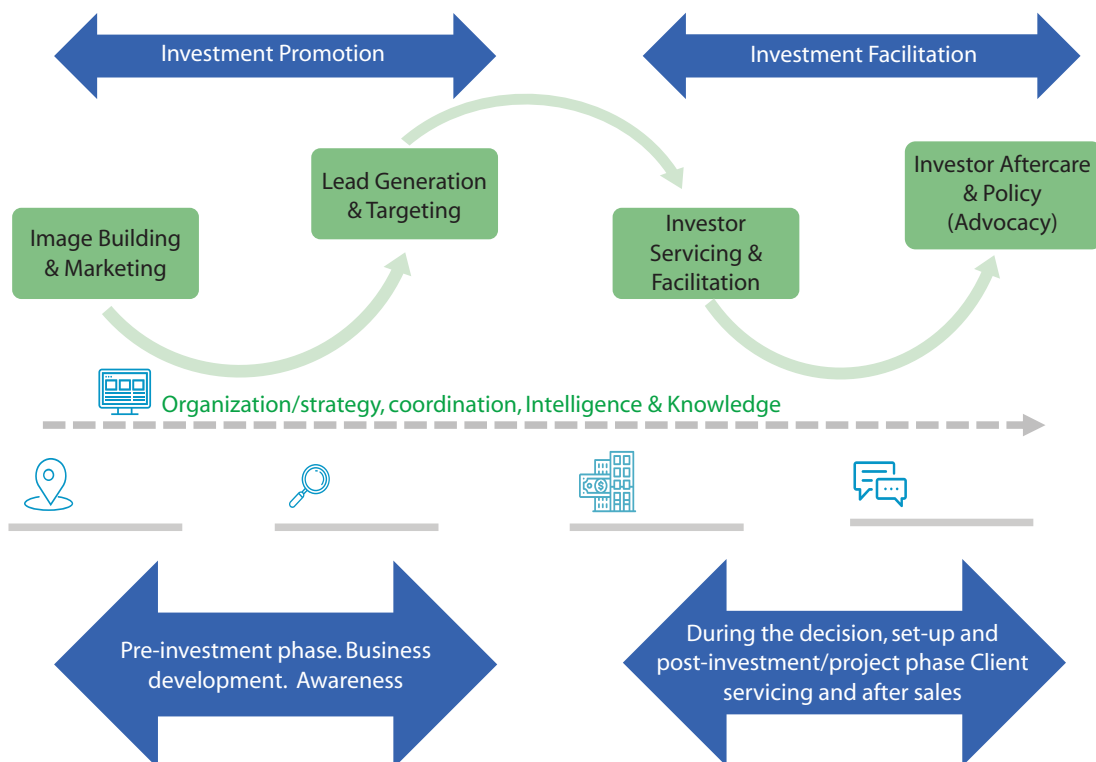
Investment Promotion

Investment Facilitation

Image Building & Marketing

Lead Generation & Targeting

Investor Servicing & Facilitation

Investor Aftercare & Policy (Advocacy)

Organization/strategy, coordination, Intelligence & Knowledge

Pre-investment phase. Business development. Awareness

During the decision, set-up and post-investment/project phase Client servicing and after sales